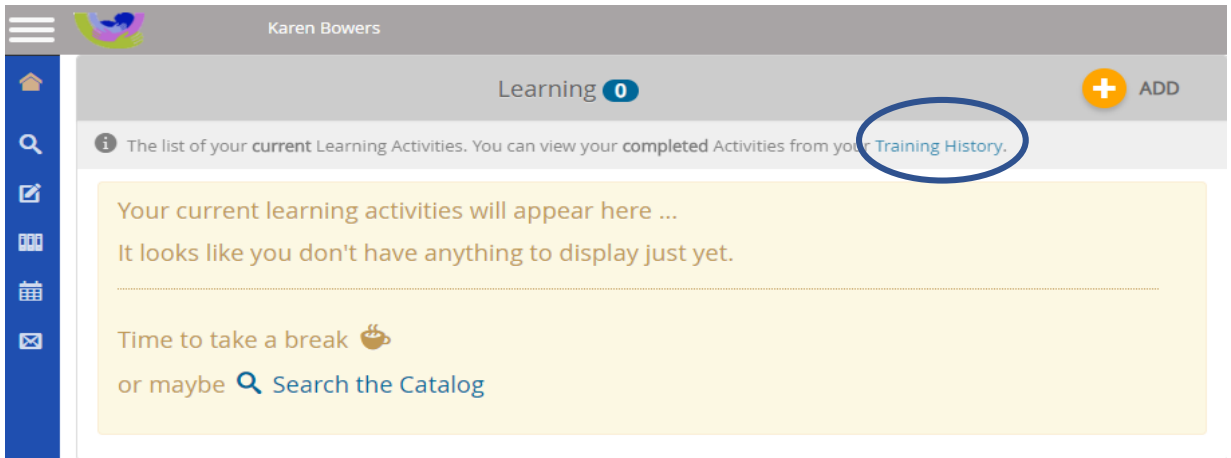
Karen Bowers

Learning 0

ADD

The list of your **current** Learning Activities. You can view your **completed** Activities from your Training History.

Your current learning activities will appear here ...

It looks like you don't have anything to display just yet.

Time to take a break

or maybe Search the Catalog